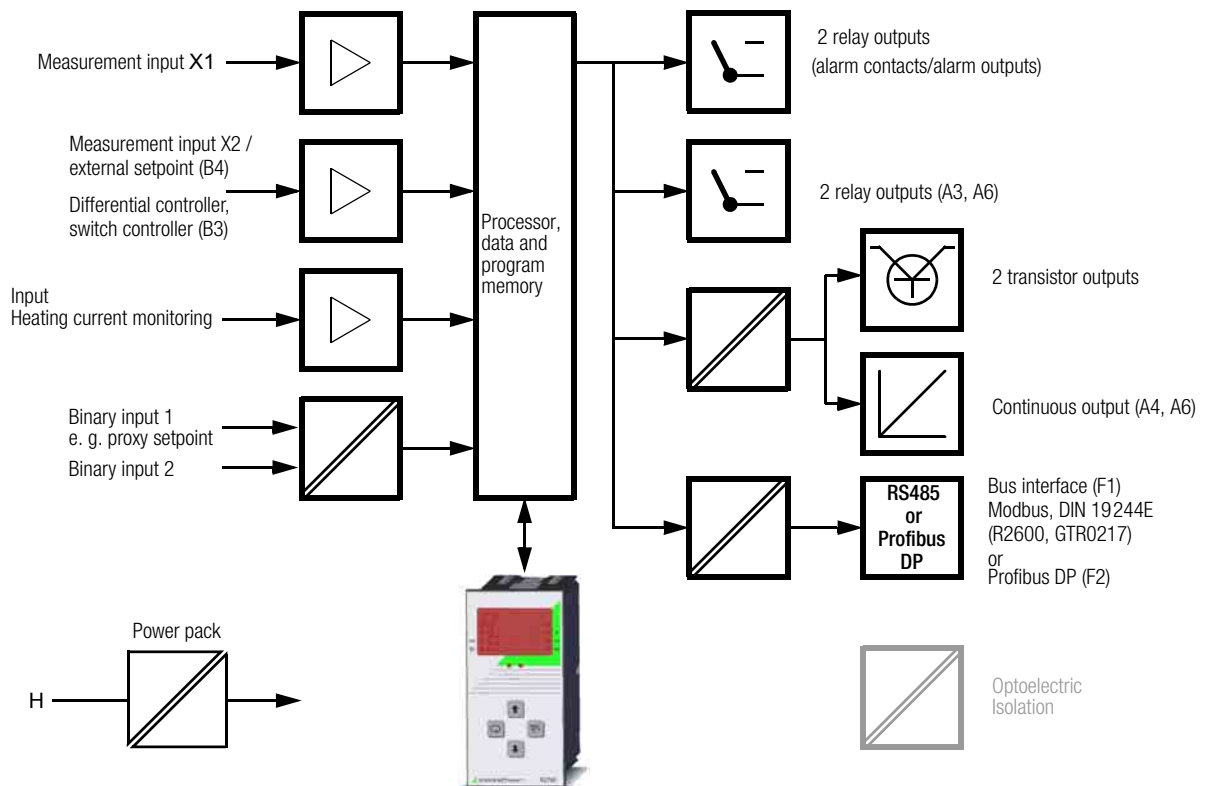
Measurement input X1

Measurement input X2 / external setpoint (B4)

Differential controller, switch controller (B3)

Input
Heating current monitoring

Binary input 1
e. g. proxy setpoint

Binary input 2

Processor, data and program memory

2 relay outputs
(alarm contacts/alarm outputs)

2 relay outputs (A3, A6)

2 transistor outputs

Continuous output (A4, A6)

RS485 or Profibus DP

Bus interface (F1)
Modbus, DIN 19244E (R2600, GTR0217)
or
Profibus DP (F2)

Power pack

H

Optoelectric Isolation